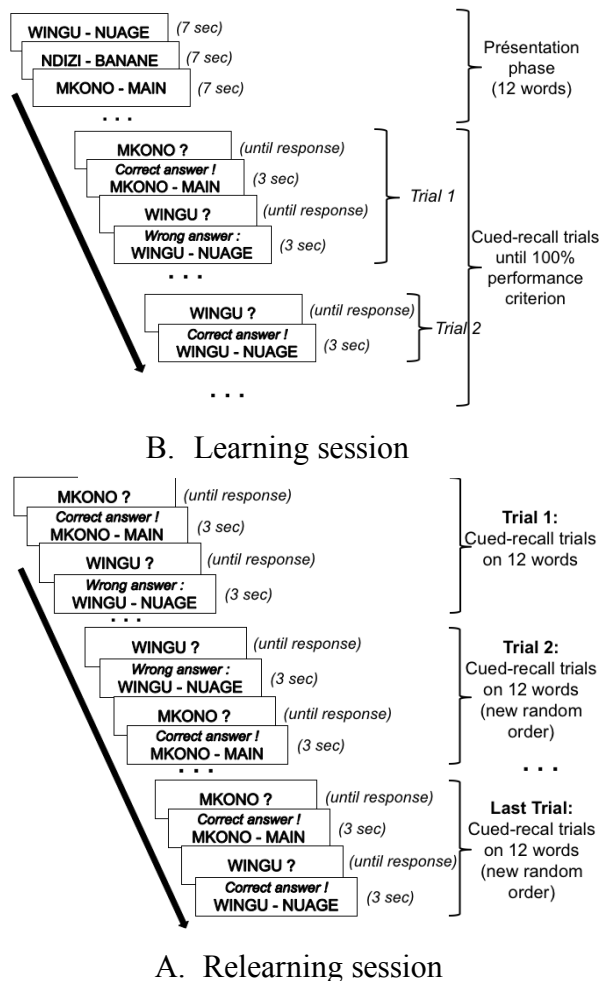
WINGU - NUAGE (7 sec)
NDIZI - BANANE (7 sec)
MKONO - MAIN (7 sec)
. . .

Présentation phase (12 words)

MKONO ? (until response)
Correct answer ! MKONO - MAIN (3 sec)
WINGU ? (until response)
Wrong answer : WINGU - NUAGE (3 sec)
. . .

Trial 1

WINGU ? (until response)
Correct answer ! WINGU - NUAGE (3 sec)

Trial 2

. . .

Cued-recall trials until 100% performance criterion

B. Learning session

MKONO ? (until response)
Correct answer ! MKONO - MAIN (3 sec)
WINGU ? (until response)
Wrong answer : WINGU - NUAGE (3 sec)
. . .

Trial 1: Cued-recall trials on 12 words

WINGU ? (until response)
Wrong answer : WINGU - NUAGE (3 sec)
MKONO ? (until response)
Correct answer ! MKONO - MAIN (3 sec)
. . .

Trial 2: Cued-recall trials on 12 words (new random order)

. . .

MKONO ? (until response)
Correct answer ! MKONO - MAIN (3 sec)
WINGU ? (until response)
Correct answer ! WINGU - NUAGE (3 sec)

Last Trial: Cued-recal trials on 12 words (new random order)

A. Relearning session